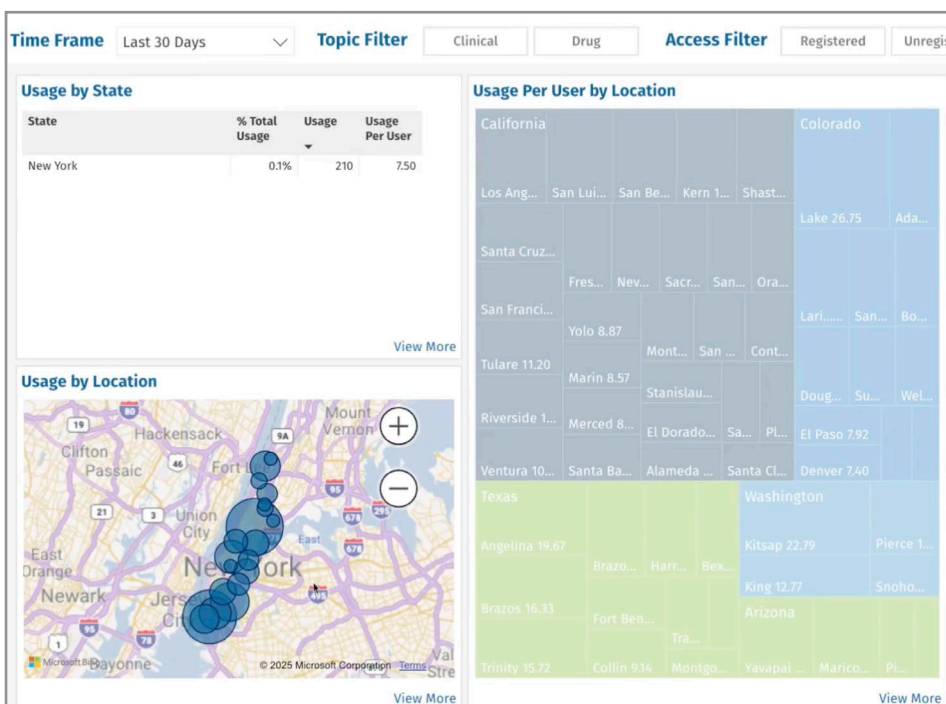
Time Frame Last 30 Days Topic Filter Clinical Drug Access Filter Registered Unregi

Usage by State

| State | % Total Usage | Usage | Usage Per User |
|---|---|---|---|
| New York | 0.1% | 210 | 7.50 |

View More

Usage by Location

80 19 Hackensack 9A Mount Vernon Clifton Passaic 46 Fort Lee 95 21 3 Union City East Orange New York 678 Newark Jersey City 495 95 78 1 Bayonne Val Stre

Microsoft Bing © 2025 Microsoft Corporation Terms

View More

Usage Per User by Location

California
Los Ang... San Lui... San Be... Kern 1... Shast...
Santa Cruz...
Fres... Nev... Sacr... San... Ora...
San Franci...
Yolo 8.87
Mont... San ... Cont...
Tulare 11.20
Marin 8.57
Stanislau...
Riverside 1...
Merced 8...
El Dorado... Sa... Pl...
Ventura 10... Santa Ba... Alameda ... Santa Cl...

Colorado
Lake 26.75 Ada...
Lari...... San... Bo...
Doug... Su... Wel...
El Paso 7.92
Denver 7.40

Texas
Angelina 19.67
Brazo... Harr... Bex...
Brazos 16.33
Fort Ben...
Tra...
Trinity 15.72 Collin 9.14 Montgo...

Washington
Kitsap 22.79 Pierce 1...
King 12.77 Snoho...

Arizona
Yavapai ... Marico... Pi...

View More